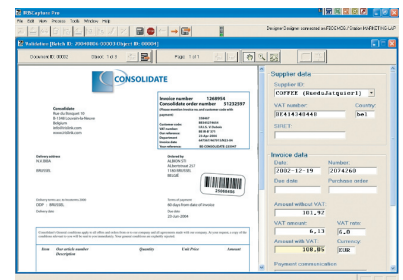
KBCapture Pro

File Edit View Process Tools Window Help

Designer1 Designer connected as PECOS2 / Station INSPECTING LAP

Validation [Batch ID: 20040806-033032 Object ID: 00001]

Document ID: 00002 Sheet: 1 of 1 Page: 1 of 1

CONSOLIDATE

Invoice number 1268954
Consolidate order number 51232597

Consolidate

Delivery address

Ordered by

Terms of payment

Due date

Delivery note

Our article number Description Quantity Unit Price Amount

Supplier data
Supplier ID:
COFFEE (KeedaJatgueir)
VAT number: Country:
BE434344448 bel
SIRET:

Invoice data
Date: Number:
2002-12-19 2074260
Due date: Purchase order:

Amount without VAT:
101.97
VAT amount: VAT rate:
6.13 6.0
Amount with VAT: Currency:
108.09 EUR

Payment communication: